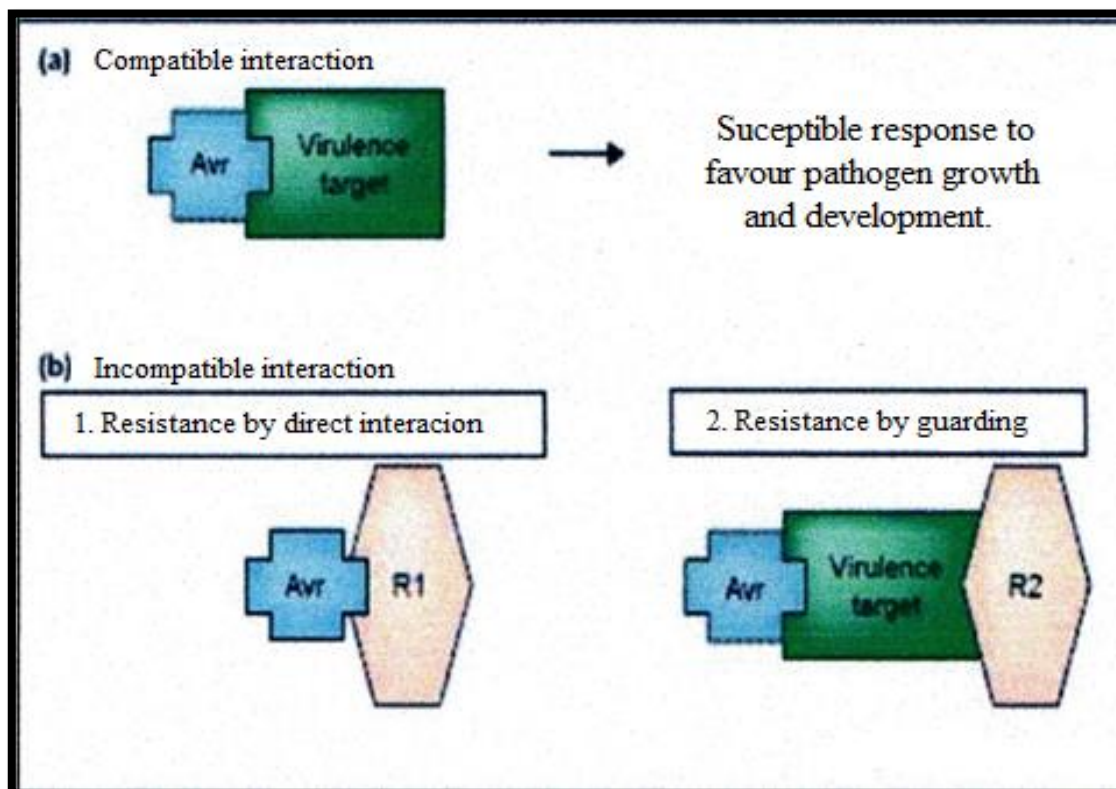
(a) Compatible interaction

Avr

Virulence target

Suceptible response to favour pathogen growth and development.

(b) Incompatible interaction

1. Resistance by direct interacion

Avr

R1

2. Resistance by guarding

Avr

Virulence target

R2